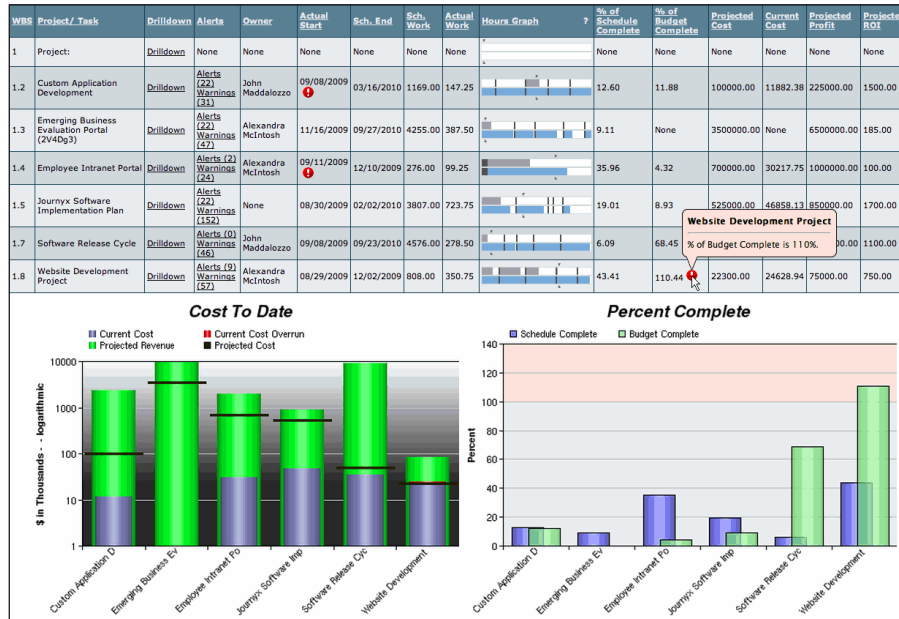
| WBS | Project/ Task | Drilldown | Alerts | Owner | Actual Start | Sch. End | Sch. Work | Actual Work | Hours Graph ? | % of Schedule Complete | % of Budget Complete | Projected Cost | Current Cost | Projected Profit | Projected ROI |
|---|---|---|---|---|---|---|---|---|---|---|---|---|---|---|---|
| 1 | Project: | Drilldown | None | None | None | None | None | None | | None | None | None | None | None | None |
| 1.2 | Custom Application Development | Drilldown | Alerts (22) Warnings (31) | John Maddalozzo | 09/08/2009 | 03/16/2010 | 1169.00 | 147.25 | | 12.60 | 11.88 | 100000.00 | 11882.38 | 225000.00 | 1500.00 |
| 1.3 | Emerging Business Evaluation Portal (2V4Dg3) | Drilldown | Alerts (22) Warnings (47) | Alexandra McIntosh | 11/16/2009 | 09/27/2010 | 4255.00 | 387.50 | | 9.11 | None | 3500000.00 | None | 6500000.00 | 185.00 |
| 1.4 | Employee Intranet Portal | Drilldown | Alerts (2) Warnings (24) | Alexandra McIntosh | 09/11/2009 | 12/10/2009 | 276.00 | 99.25 | | 35.96 | 4.32 | 700000.00 | 30217.75 | 1000000.00 | 100.00 |
| 1.5 | Journyx Software Implementation Plan | Drilldown | Alerts (22) Warnings (152) | None | 08/30/2009 | 02/02/2010 | 3807.00 | 723.75 | | 19.01 | 8.93 | 525000.00 | 46858.13 | 850000.00 | 1700.00 |
| 1.7 | Software Release Cycle | Drilldown | Alerts (0) Warnings (46) | John Maddalozzo | 09/08/2009 | 09/23/2010 | 4576.00 | 278.50 | | 6.09 | 68.45 | | | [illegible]00.00 | 1100.00 |
| 1.8 | Website Development Project | Drilldown | Alerts (9) Warnings (57) | Alexandra McIntosh | 08/29/2009 | 12/02/2009 | 808.00 | 350.75 | | 43.41 | 110.44 | 22300.00 | 24628.94 | 75000.00 | 750.00 |

Website Development Project
% of Budget Complete is 110%.

Cost To Date
Current Cost
Current Cost Overrun
Projected Revenue
Projected Cost
$ in Thousands - logarithmic
10000
1000
100
10
1
Custom Application D
Emerging Business Ev
Employee Intranet Po
Journyx Software Imp
Software Release Cyc
Website Development

Percent Complete
Schedule Complete
Budget Complete
Percent
140
120
100
80
60
40
20
0
Custom Application D
Emerging Business Ev
Employee Intranet Po
Journyx Software Imp
Software Release Cyc
Website Development